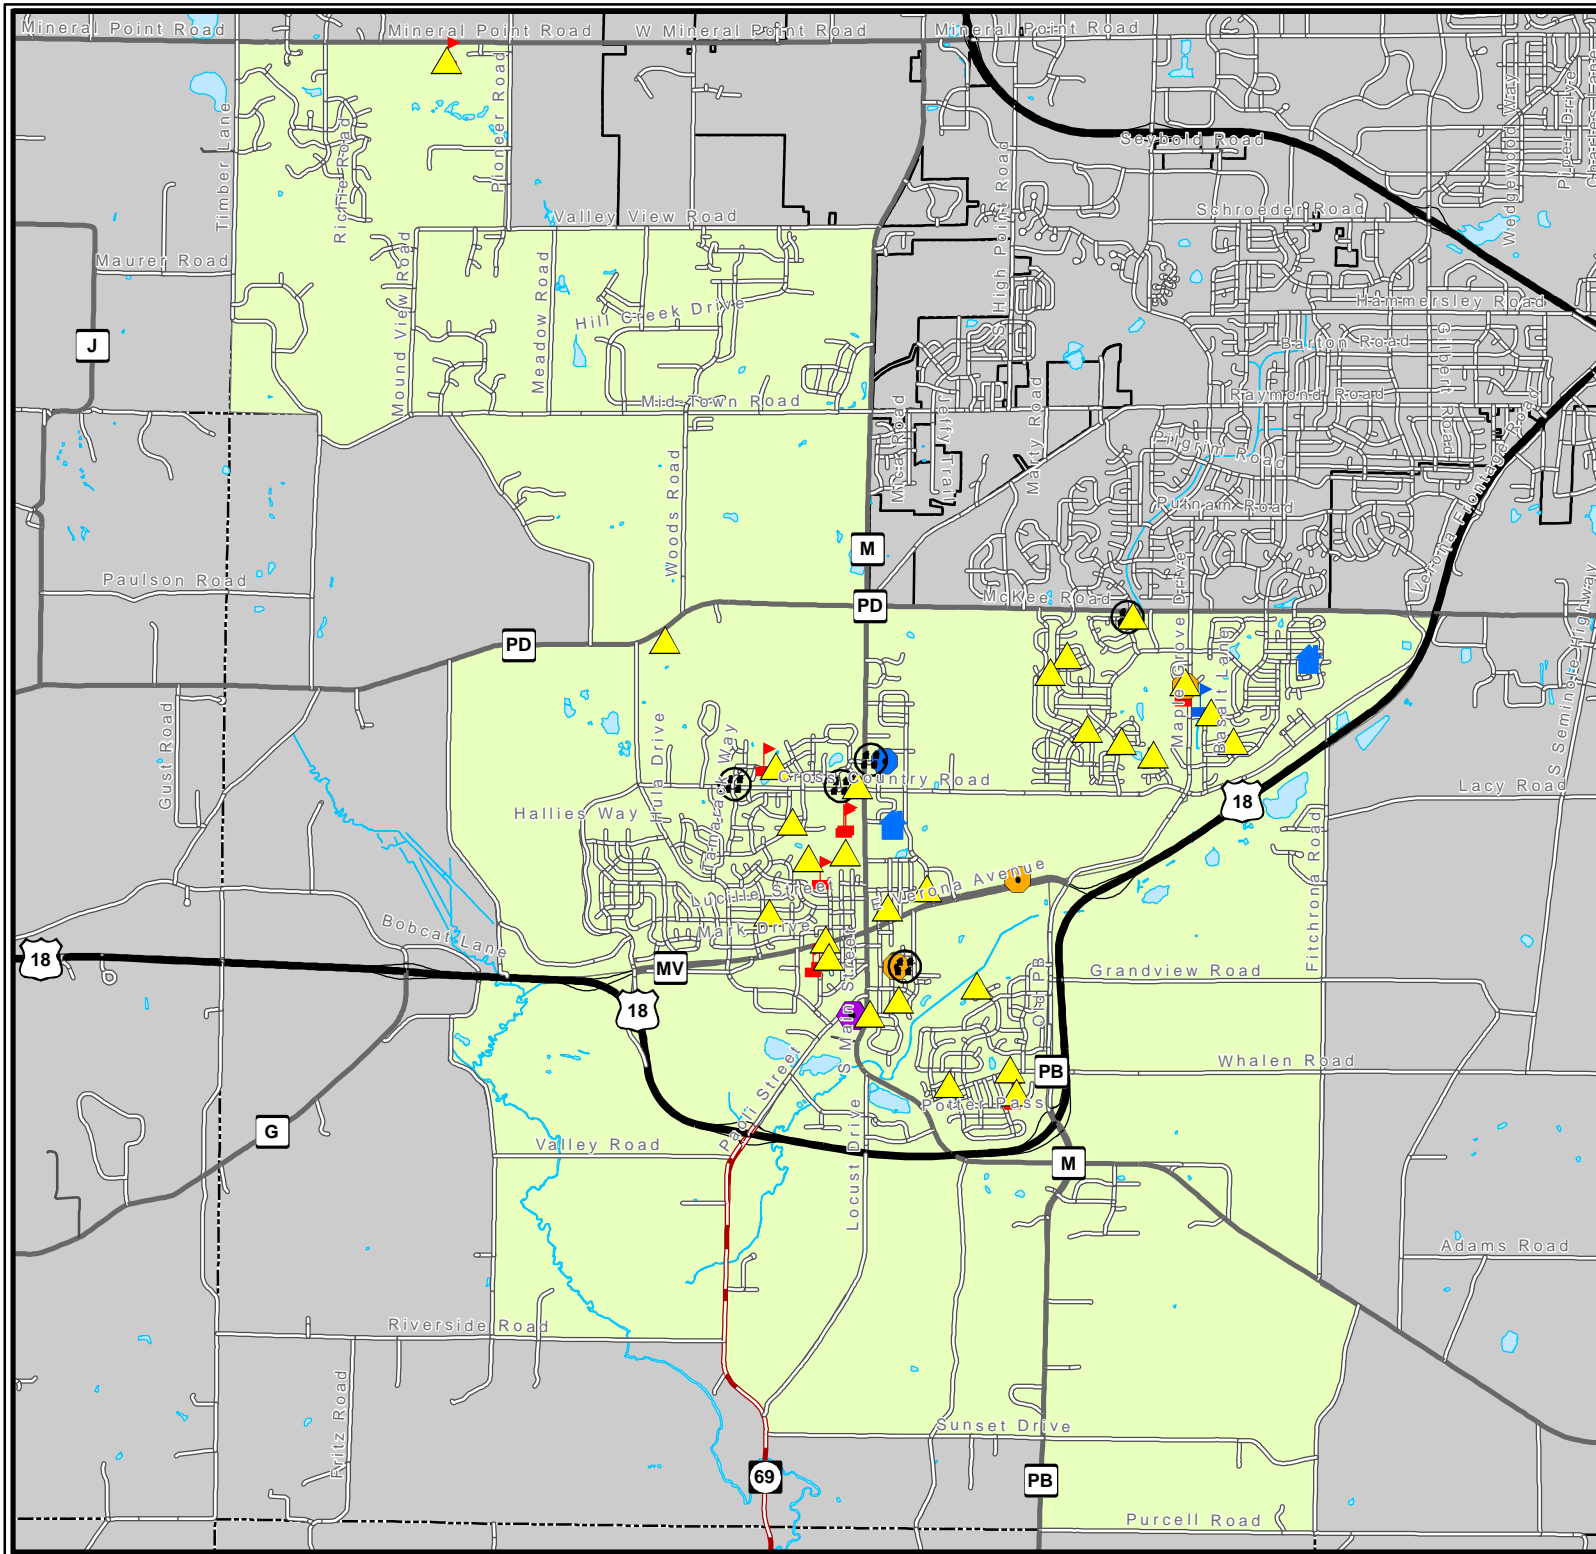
Mineral Point Road
Mineral Point Road
W Mineral Point Road
Mineral Point Road
Seybold Road
Schroeder Road
Hammersley Road
Barton Road
Raymond Road
Pilgrim Road
Putnam Road
McKee Road
Wedgewood Way
Timber Lane
Richie Road
Pioneer Road
Valley View Road
Maurer Road
J
Mound View Road
Meadow Road
Hill Creek Drive
Mid-Town Road
High Point Road
Jeffy Trail
Marty Road
Gilbert Road
Verona Frontage Road
Woods Road
M
PD
PD
Paulson Road
Gust Road
Hallies Way
Hula Drive
Cross Country Road
Maple Grove Drive
Basalt Lane
18
Lacy Road
S Seminole Highway
Lucille Street
E Verona Avenue
Mark Drive
Bobcat Lane
18
MV
18
Main Street
Old PB
Grandview Road
Fitchrona Road
Whalen Road
PB
Potter Pass
G
Paoli Street
Valley Road
Locust Drive
M
Adams Road
Riverside Road
Fritz Road
Sunset Drive
69
PB
Purcell Road